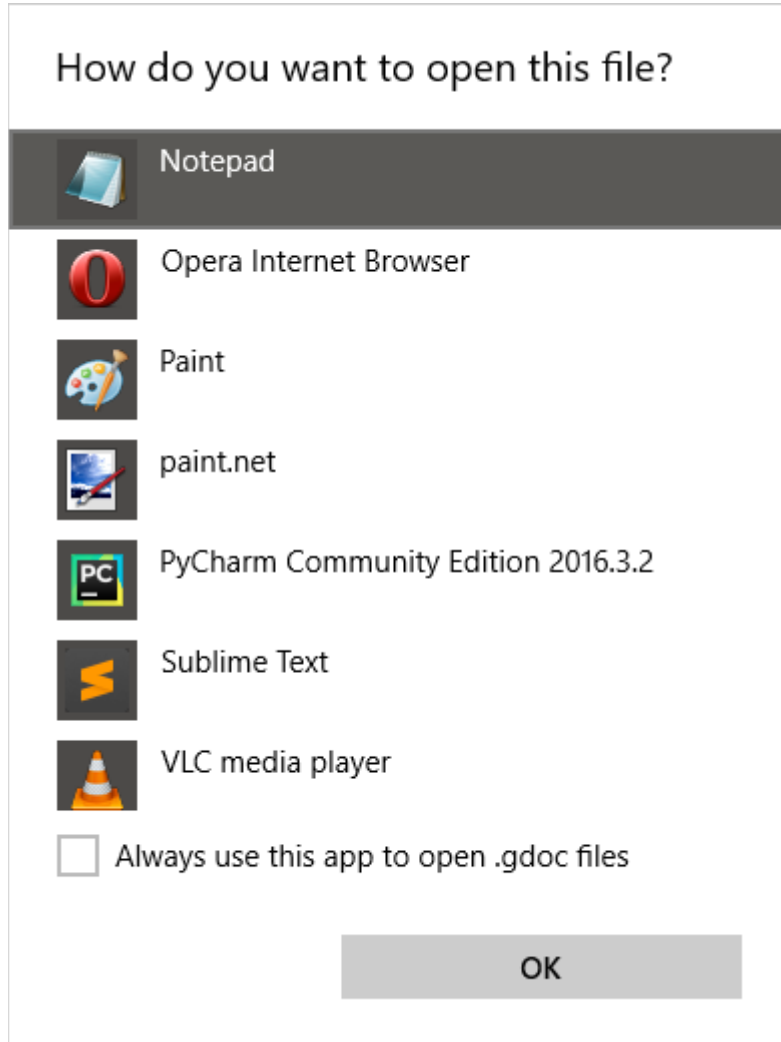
How do you want to open this file?

Notepad

Opera Internet Browser

Paint

paint.net

PC

PyCharm Community Edition 2016.3.2

Sublime Text

VLC media player

Always use this app to open .gdoc files

OK